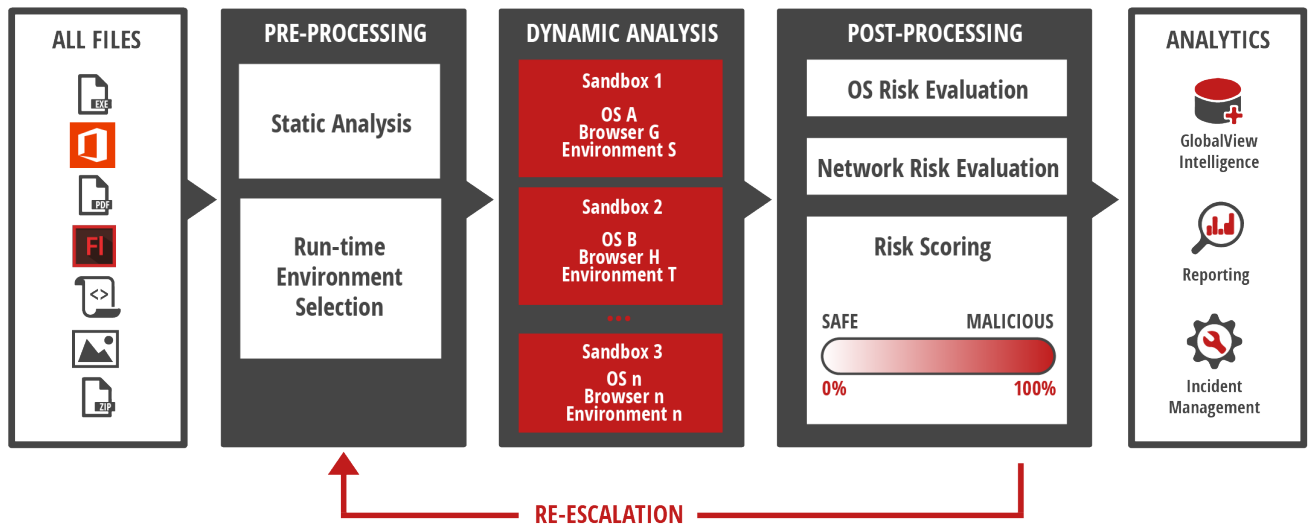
ALL FILES

EXE

PDF

Fl

<>

ZIP

PRE-PROCESSING

Static Analysis

Run-time Environment Selection

DYNAMIC ANALYSIS

Sandbox 1
OS A
Browser G
Environment S

Sandbox 2
OS B
Browser H
Environment T

...

Sandbox 3
OS n
Browser n
Environment n

POST-PROCESSING

OS Risk Evaluation

Network Risk Evaluation

Risk Scoring

SAFE MALICIOUS

0% 100%

ANALYTICS

GlobalView Intelligence

Reporting

Incident Management

RE-ESCALATION